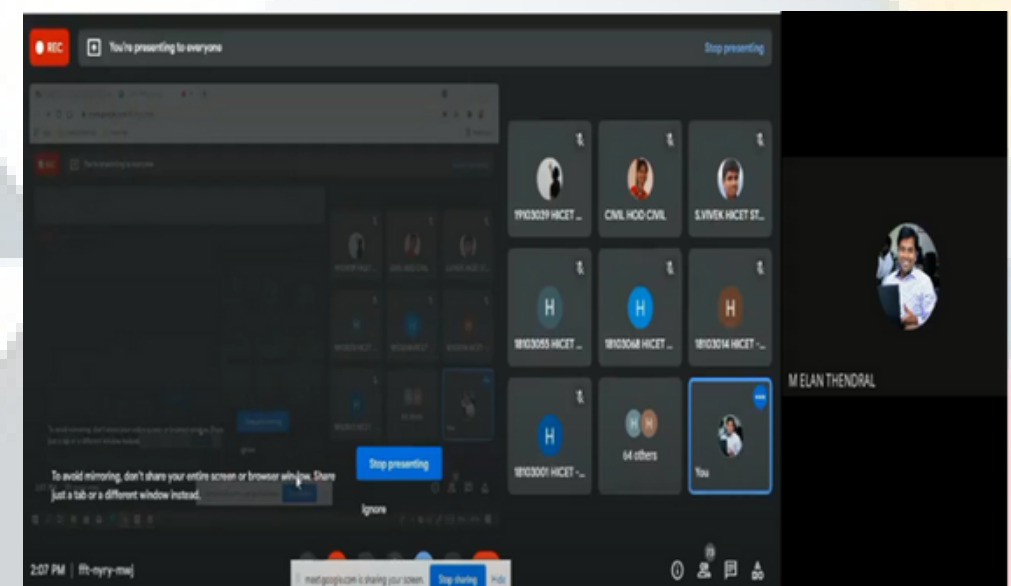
REC You're presenting to everyone Stop presenting

19103039 HICET ... CIVIL HOD CIVIL S.VIVEK HICET ST...

H H H
18103055 HICET ... 18103068 HICET ... 18103014 HICET -...

H
18103001 HICET -... 64 others You

M ELAN THENDRAL

To avoid mirroring, don't share your entire screen or browser window. Share just a tab or a different window instead.

Stop presenting

Ignore

2:07 PM | fft-nyry-mwj

meet.google.com is sharing your screen. Stop sharing Hide

73